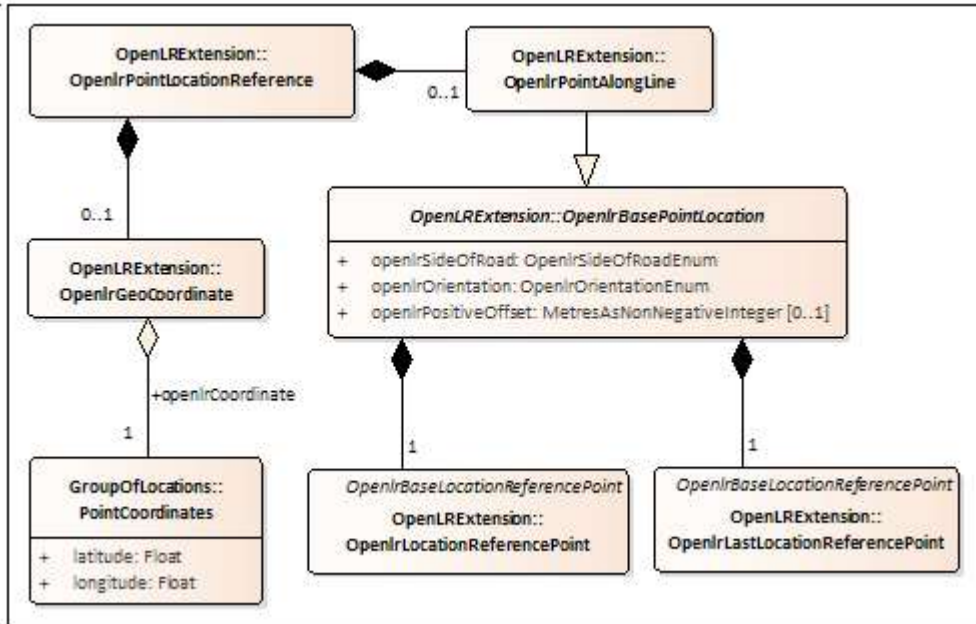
OpenLRExtension::
OpenlrPointLocationReference

0..1

OpenLRExtension::
OpenlrPointAlongLine

OpenLRExtension::OpenlrBasePointLocation

+ openlrSideOfRoad: OpenlrSideOfRoadEnum
+ openlrOrientation: OpenlrOrientationEnum
+ openlrPositiveOffset: MetresAsNonNegativeInteger [0..1]

0..1

OpenLRExtension::
OpenlrGeoCoordinate

+openlrCoordinate

1

GroupOfLocations::
PointCoordinates

+ latitude: Float
+ longitude: Float

1

OpenlrBaseLocationReferencePoint
OpenLRExtension::
OpenlrLocationReferencePoint

1

OpenlrBaseLocationReferencePoint
OpenLRExtension::
OpenlrLastLocationReferencePoint